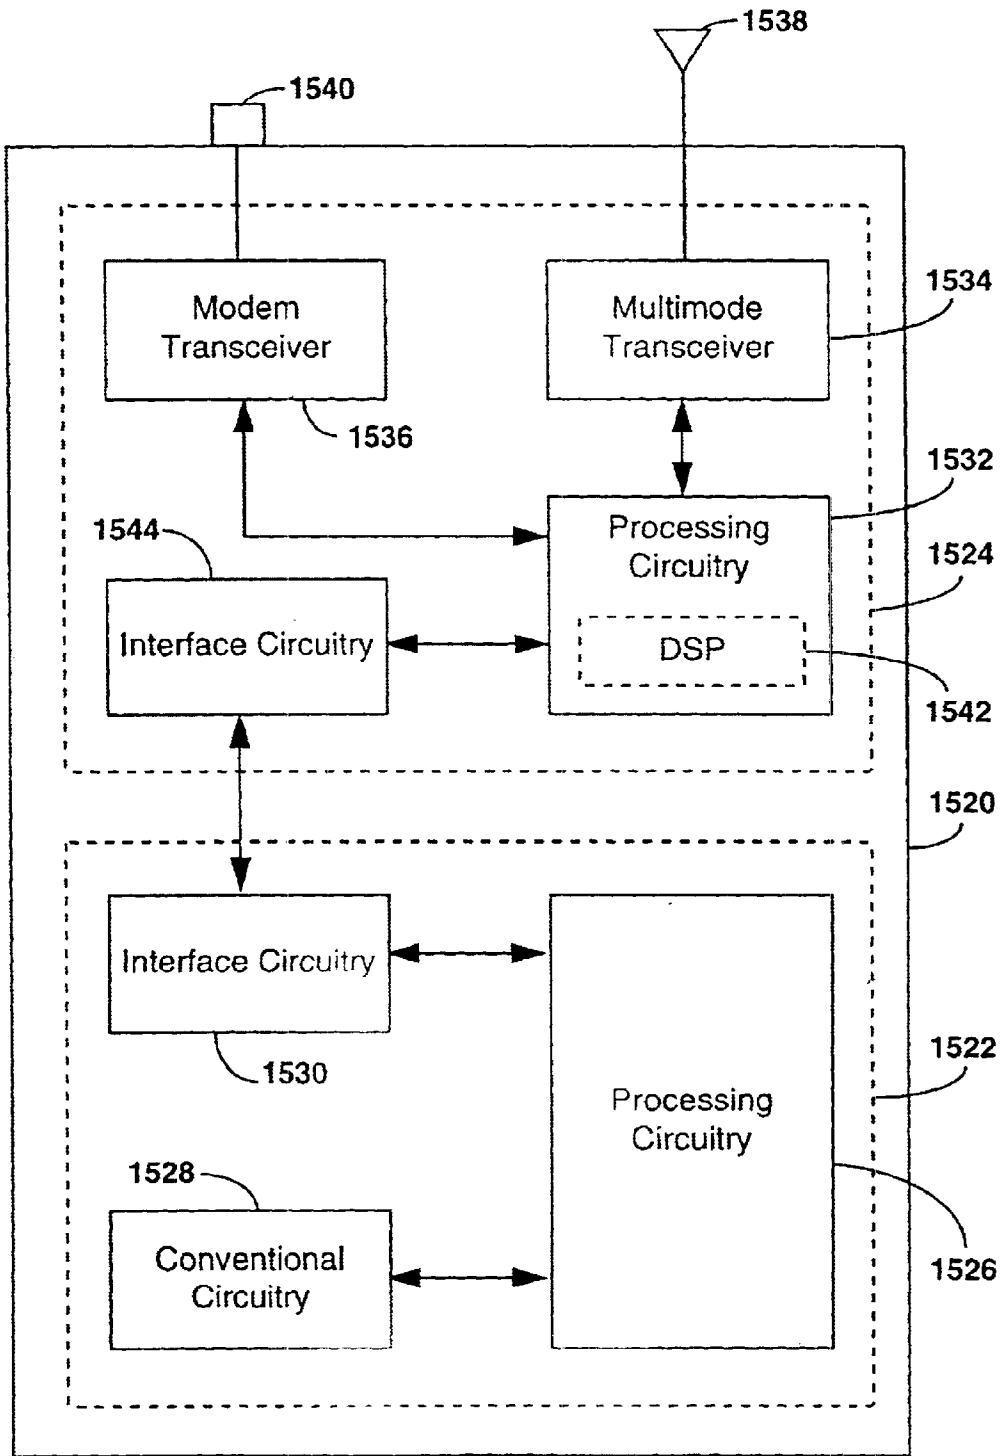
1538

1540

Modem Transceiver

Multimode Transceiver

1534

1536

1532

1544

Processing Circuitry

1524

Interface Circuitry

DSP

1542

1520

Interface Circuitry

1530

1522

Processing Circuitry

1528

Conventional Circuitry

1526